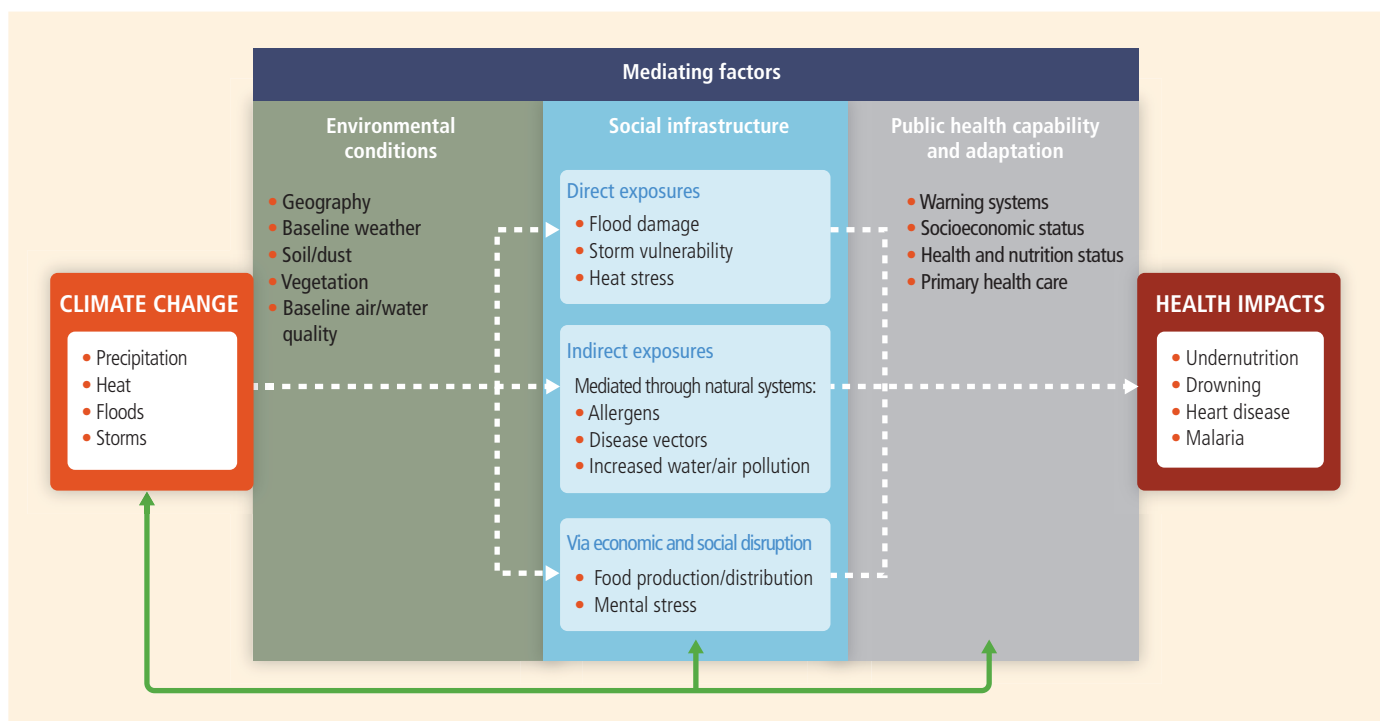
Mediating factors

CLIMATE CHANGE

• Precipitation
• Heat
• Floods
• Storms

Environmental conditions

• Geography
• Baseline weather
• Soil/dust
• Vegetation
• Baseline air/water quality

Social infrastructure

Direct exposures
• Flood damage
• Storm vulnerability
• Heat stress

Indirect exposures
Mediated through natural systems:
• Allergens
• Disease vectors
• Increased water/air pollution

Via economic and social disruption
• Food production/distribution
• Mental stress

Public health capability and adaptation

• Warning systems
• Socioeconomic status
• Health and nutrition status
• Primary health care

HEALTH IMPACTS

• Undernutrition
• Drowning
• Heart disease
• Malaria